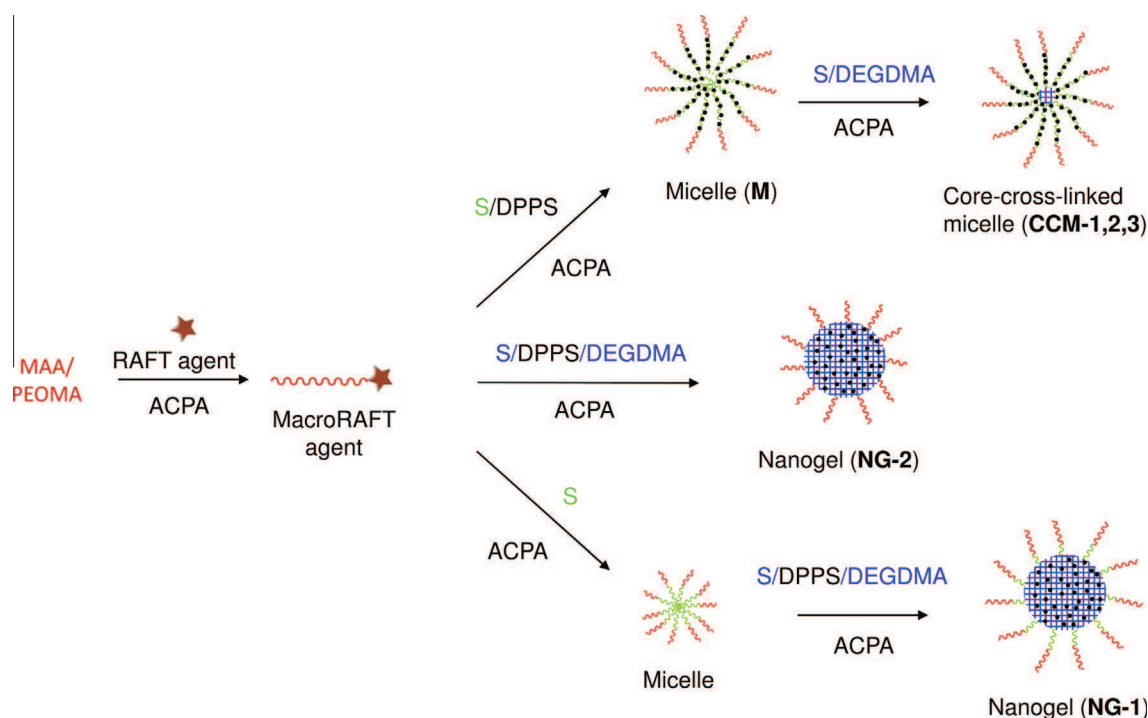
MAA/
PEOMA

RAFT agent

ACPA

MacroRAFT agent

S/DPPS

ACPA

Micelle (**M**)

S/DEGDMA

ACPA

Core-cross-linked micelle (**CCM-1,2,3**)

S/DPPS/DEGDMA

ACPA

Nanogel (**NG-2**)

S

ACPA

Micelle

S/DPPS/DEGDMA

ACPA

Nanogel (**NG-1**)